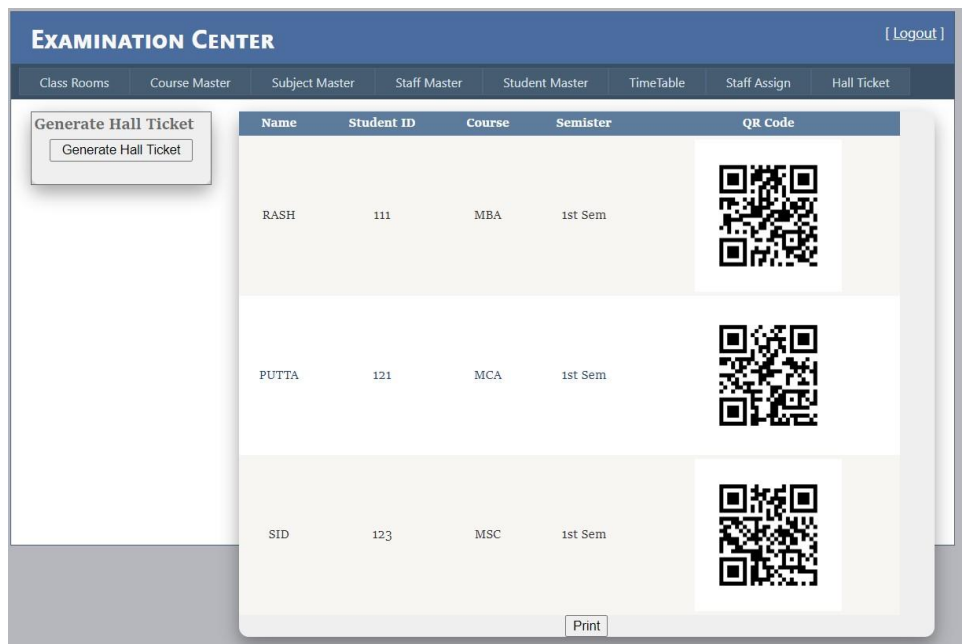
EXAMINATION CENTER

[ Logout ]

Class Rooms | Course Master | Subject Master | Staff Master | Student Master | TimeTable | Staff Assign | Hall Ticket

Generate Hall Ticket

Generate Hall Ticket

| Name | Student ID | Course | Semister | QR Code |
|---|---|---|---|---|
| RASH | 111 | MBA | 1st Sem | |
| PUTTA | 121 | MCA | 1st Sem | |
| SID | 123 | MSC | 1st Sem | |

Print